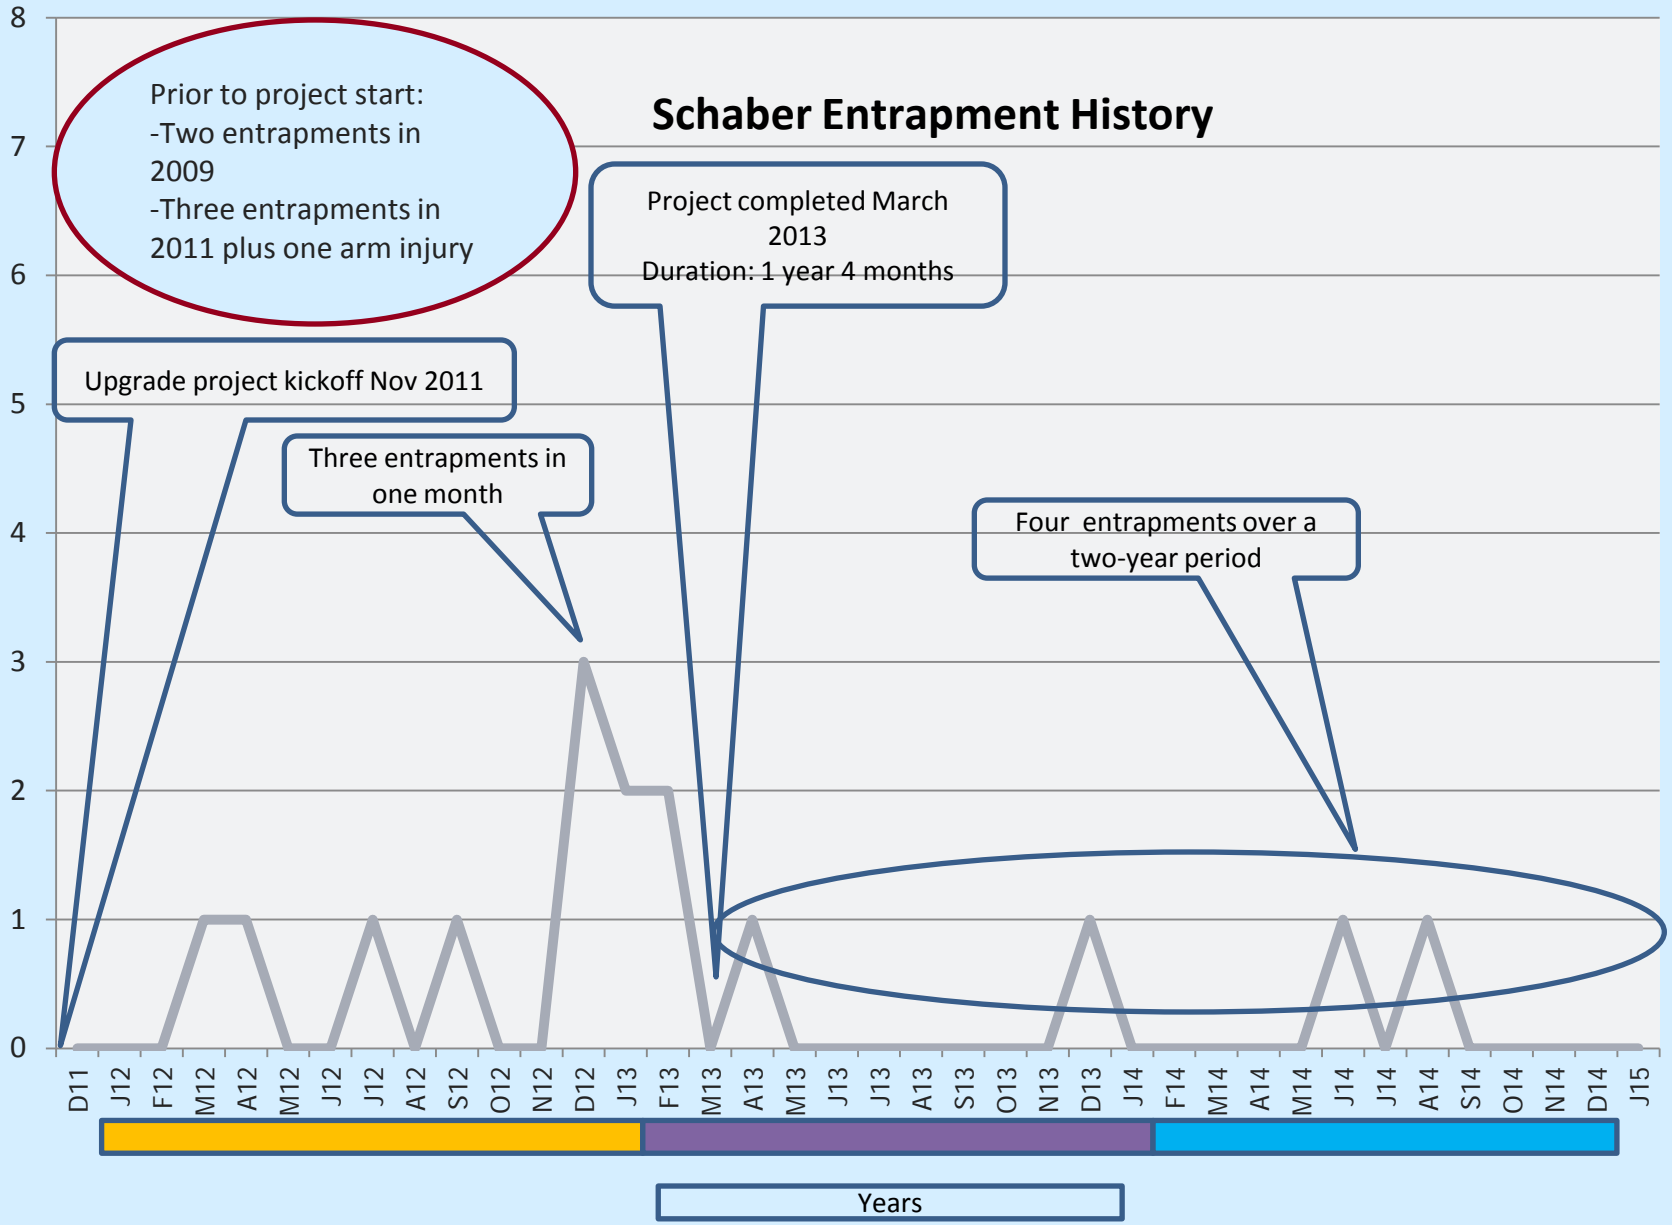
Schaber Entrapment History

Prior to project start:
-Two entrapments in 2009
-Three entrapments in 2011 plus one arm injury

Project completed March 2013
Duration: 1 year 4 months

Upgrade project kickoff Nov 2011

Three entrapments in one month

Four entrapments over a two-year period

8
7
6
5
4
3
2
1
0

D11 J12 F12 M12 A12 M12 J12 J12 A12 S12 O12 N12 D12 J13 F13 M13 A13 M13 J13 J13 A13 S13 O13 N13 D13 J14 F14 M14 A14 M14 J14 J14 A14 S14 O14 N14 D14 J15

Years